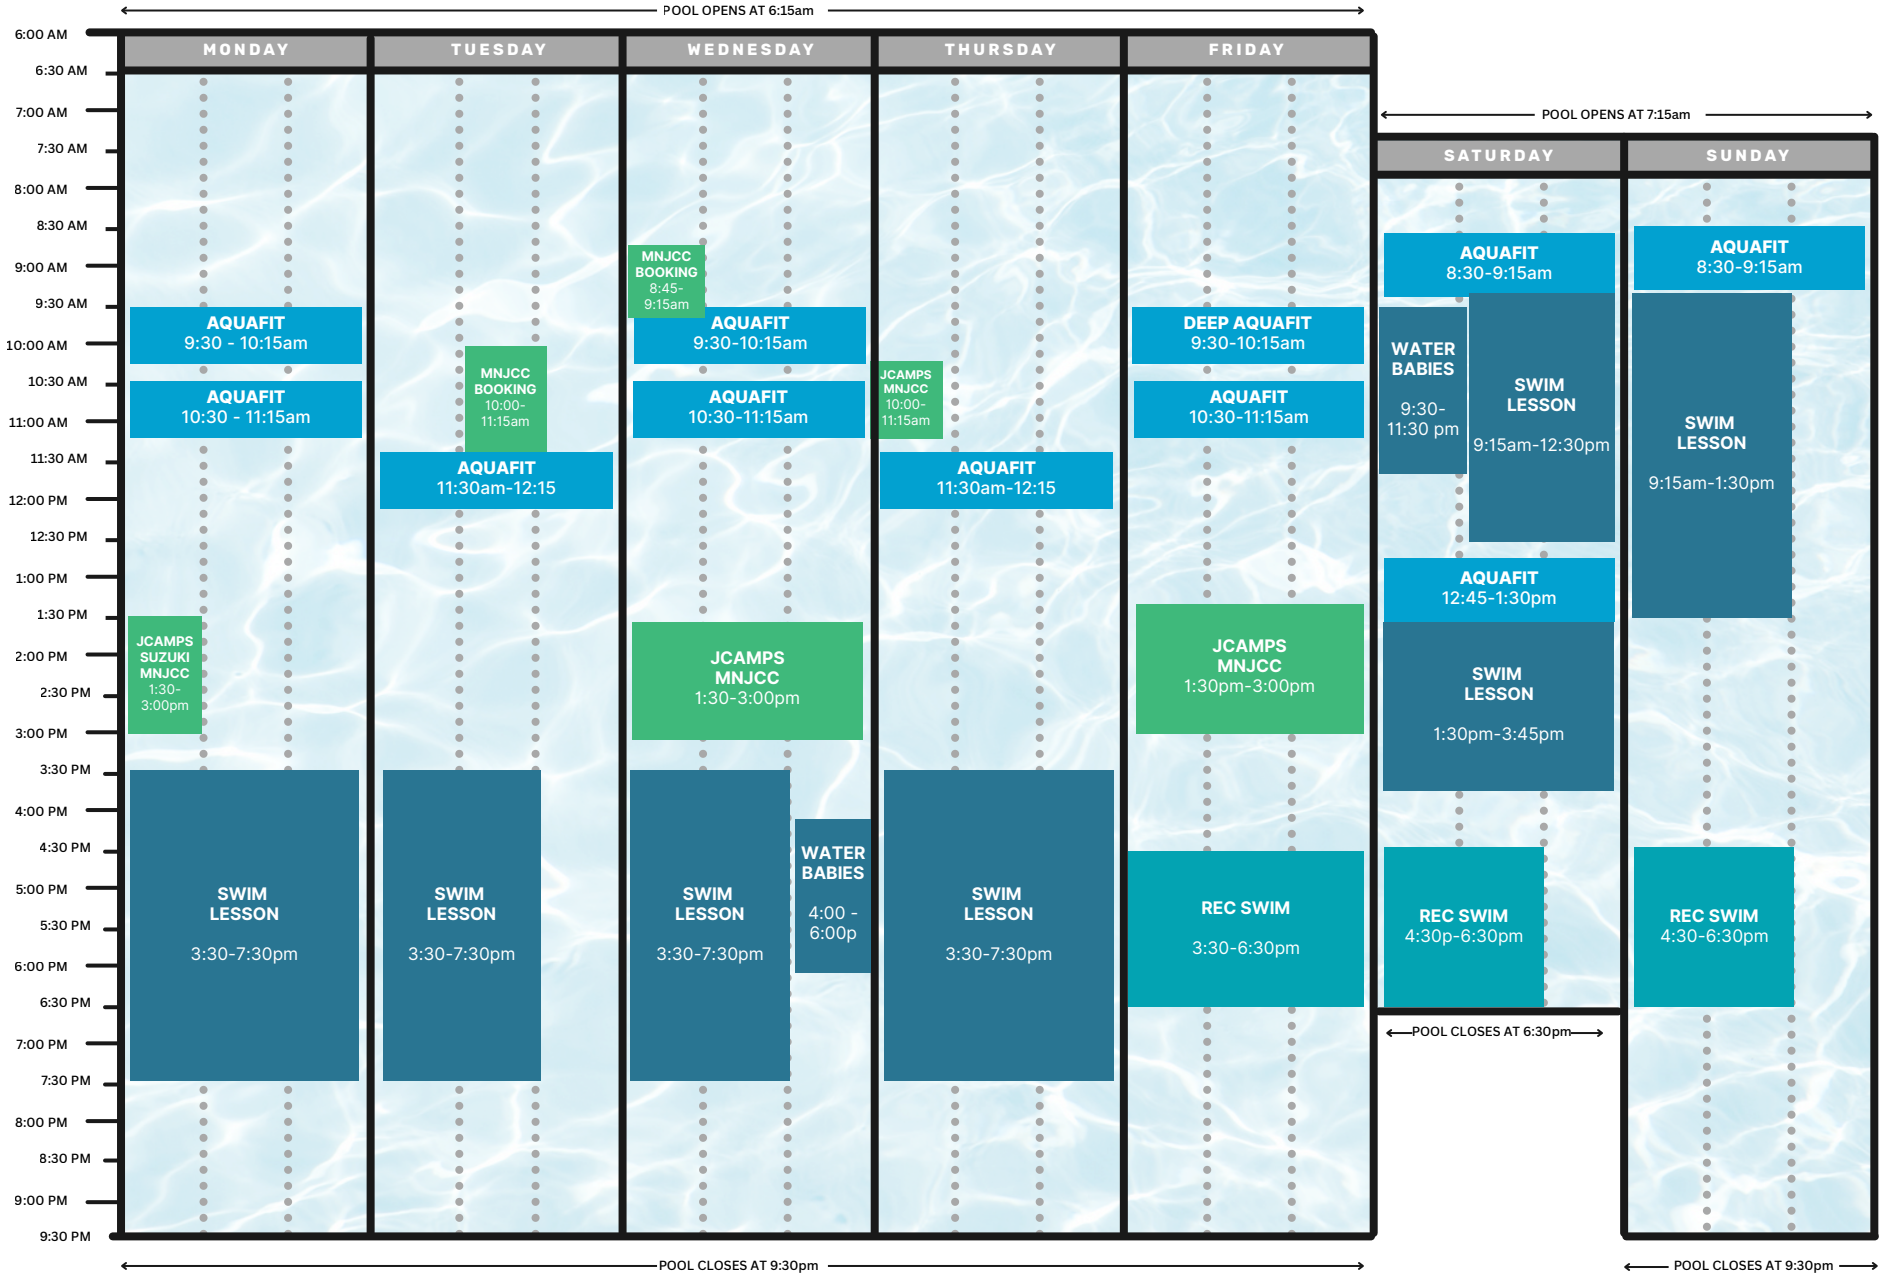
POOL OPENS AT 6:15am

6:00 AM
6:30 AM
7:00 AM
7:30 AM
8:00 AM
8:30 AM
9:00 AM
9:30 AM
10:00 AM
10:30 AM
11:00 AM
11:30 AM
12:00 PM
12:30 PM
1:00 PM
1:30 PM
2:00 PM
2:30 PM
3:00 PM
3:30 PM
4:00 PM
4:30 PM
5:00 PM
5:30 PM
6:00 PM
6:30 PM
7:00 PM
7:30 PM
8:00 PM
8:30 PM
9:00 PM
9:30 PM

MONDAY

AQUAFIT
9:30 - 10:15am

AQUAFIT
10:30 - 11:15am

JCAMPS SUZUKI MNJCC 1:30-3:00pm

SWIM LESSON
3:30-7:30pm

TUESDAY

MNJCC BOOKING 10:00-11:15am

AQUAFIT
11:30am-12:15

SWIM LESSON
3:30-7:30pm

WEDNESDAY

MNJCC BOOKING 8:45-9:15am

AQUAFIT
9:30-10:15am

AQUAFIT
10:30-11:15am

JCAMPS MNJCC
1:30-3:00pm

SWIM LESSON
3:30-7:30pm

WATER BABIES
4:00 - 6:00p

THURSDAY

JCAMPS MNJCC 10:00-11:15am

AQUAFIT
11:30am-12:15

SWIM LESSON
3:30-7:30pm

FRIDAY

DEEP AQUAFIT
9:30-10:15am

AQUAFIT
10:30-11:15am

JCAMPS MNJCC
1:30pm-3:00pm

REC SWIM
3:30-6:30pm

POOL OPENS AT 7:15am

SATURDAY

AQUAFIT
8:30-9:15am

WATER BABIES
9:30-11:30 pm

SWIM LESSON
9:15am-12:30pm

AQUAFIT
12:45-1:30pm

SWIM LESSON
1:30pm-3:45pm

REC SWIM
4:30p-6:30pm

POOL CLOSES AT 6:30pm

SUNDAY

AQUAFIT
8:30-9:15am

SWIM LESSON
9:15am-1:30pm

REC SWIM
4:30-6:30pm

POOL CLOSES AT 9:30pm

POOL CLOSES AT 9:30pm